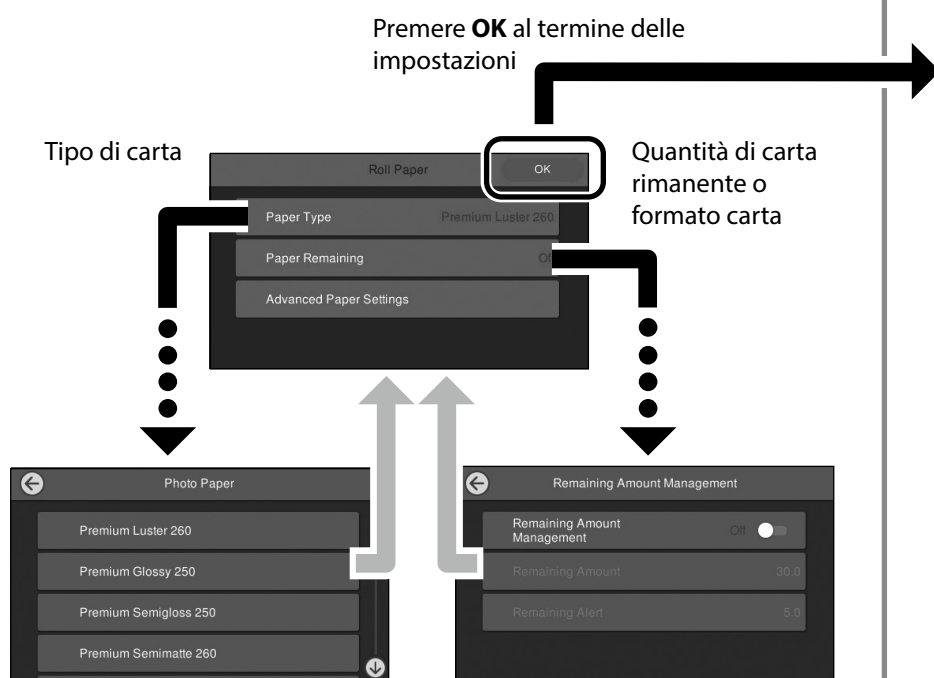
Premere **OK** al termine delle impostazioni

Tipo di carta

Roll Paper

OK

Quantità di carta rimanente o formato carta

Paper Type

Premium Luster 260

Paper Remaining

Off

Advanced Paper Settings

Photo Paper

Premium Luster 260

Premium Glossy 250

Premium Semigloss 250

Premium Semimatte 260

Remaining Amount Management

Remaining Amount Management

Off

Remaining Amount

30.0

Remaining Alert

5.0